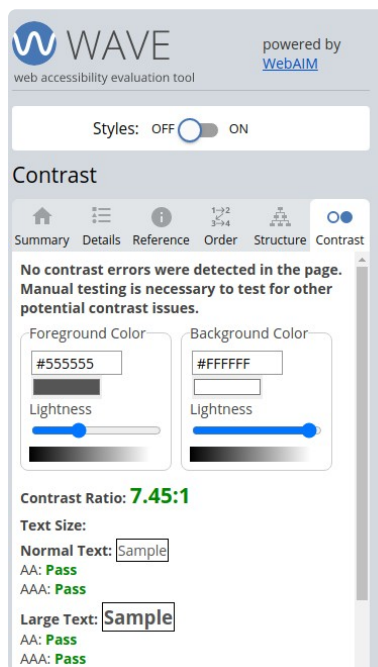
WAVE
web accessibility evaluation tool

powered by WebAIM

Styles: OFF ON

Contrast

Summary Details Reference Order Structure Contrast

No contrast errors were detected in the page. Manual testing is necessary to test for other potential contrast issues.

Foreground Color
#555555
Lightness

Background Color
#FFFFFF
Lightness

Contrast Ratio: 7.45:1

Text Size:

Normal Text: Sample
AA: Pass
AAA: Pass

Large Text: Sample
AA: Pass
AAA: Pass